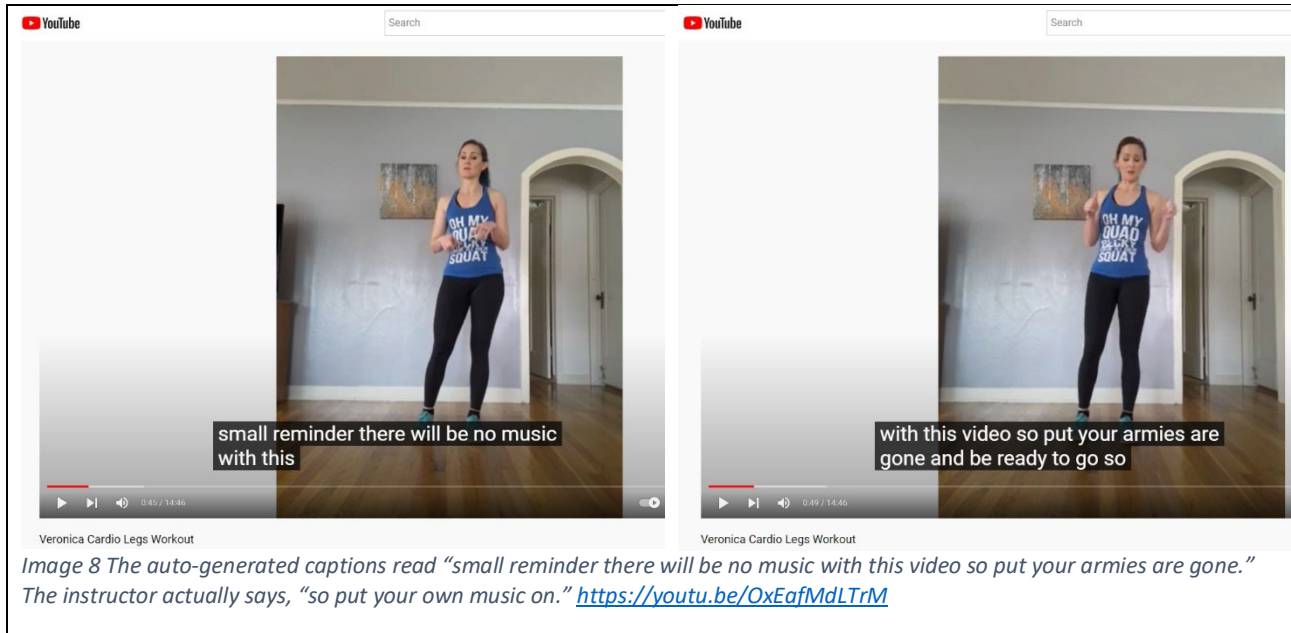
YouTube

Search

OH MY QUAD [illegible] SQUAT

small reminder there will be no music with this

0:45 / 14:46

Veronica Cardio Legs Workout

YouTube

Search

OH MY QUAD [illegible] SQUAT

with this video so put your armies are gone and be ready to go so

0:49 / 14:46

Veronica Cardio Legs Workout

Image 8 The auto-generated captions read "small reminder there will be no music with this video so put your armies are gone." The instructor actually says, "so put your own music on." https://youtu.be/OxEafMdLTrM